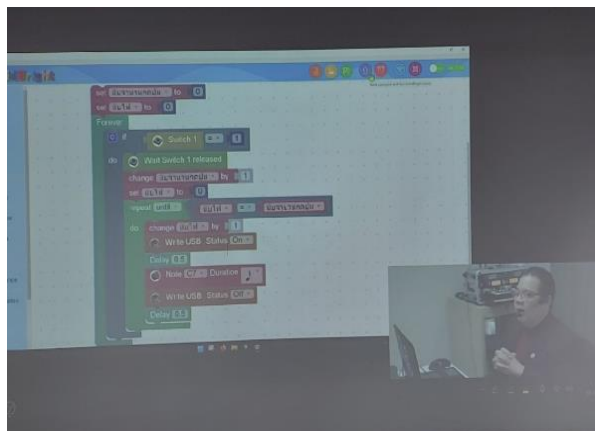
set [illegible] to 0
set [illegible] to 0
Forever
if Switch 1 = 0
do Wait Switch 1 released
change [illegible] by 1
set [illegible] to 0
repeat until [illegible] = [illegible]
do change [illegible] by 1
Write USB Status On
Delay 0.5
Note C4 Duration
Write USB Status Off
Delay 0.5